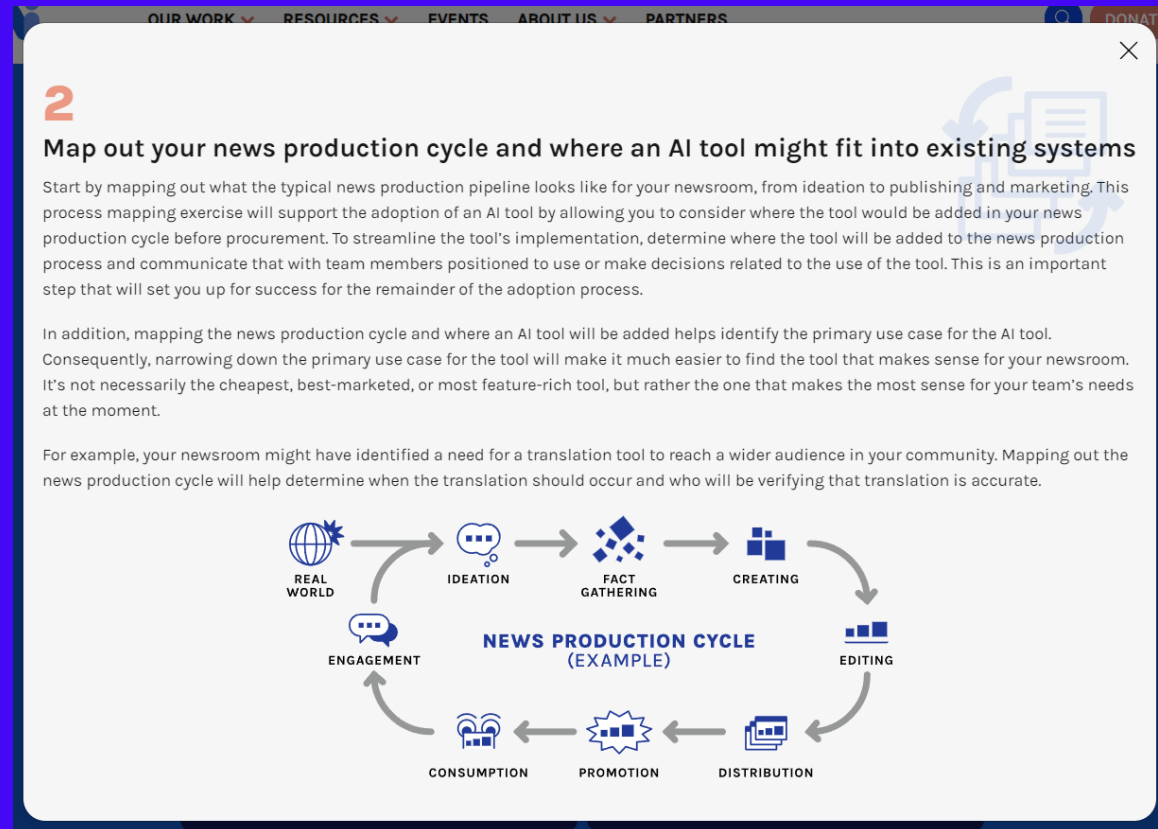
OUR WORK RESOURCES EVENTS ABOUT US PARTNERS DONAT

2

Map out your news production cycle and where an AI tool might fit into existing systems

Start by mapping out what the typical news production pipeline looks like for your newsroom, from ideation to publishing and marketing. This process mapping exercise will support the adoption of an AI tool by allowing you to consider where the tool would be added in your news production cycle before procurement. To streamline the tool's implementation, determine where the tool will be added to the news production process and communicate that with team members positioned to use or make decisions related to the use of the tool. This is an important step that will set you up for success for the remainder of the adoption process.

In addition, mapping the news production cycle and where an AI tool will be added helps identify the primary use case for the AI tool. Consequently, narrowing down the primary use case for the tool will make it much easier to find the tool that makes sense for your newsroom. It's not necessarily the cheapest, best-marketed, or most feature-rich tool, but rather the one that makes the most sense for your team's needs at the moment.

For example, your newsroom might have identified a need for a translation tool to reach a wider audience in your community. Mapping out the news production cycle will help determine when the translation should occur and who will be verifying that translation is accurate.

REAL WORLD
IDEATION
FACT GATHERING
CREATING
EDITING
DISTRIBUTION
PROMOTION
CONSUMPTION
ENGAGEMENT
NEWS PRODUCTION CYCLE
(EXAMPLE)